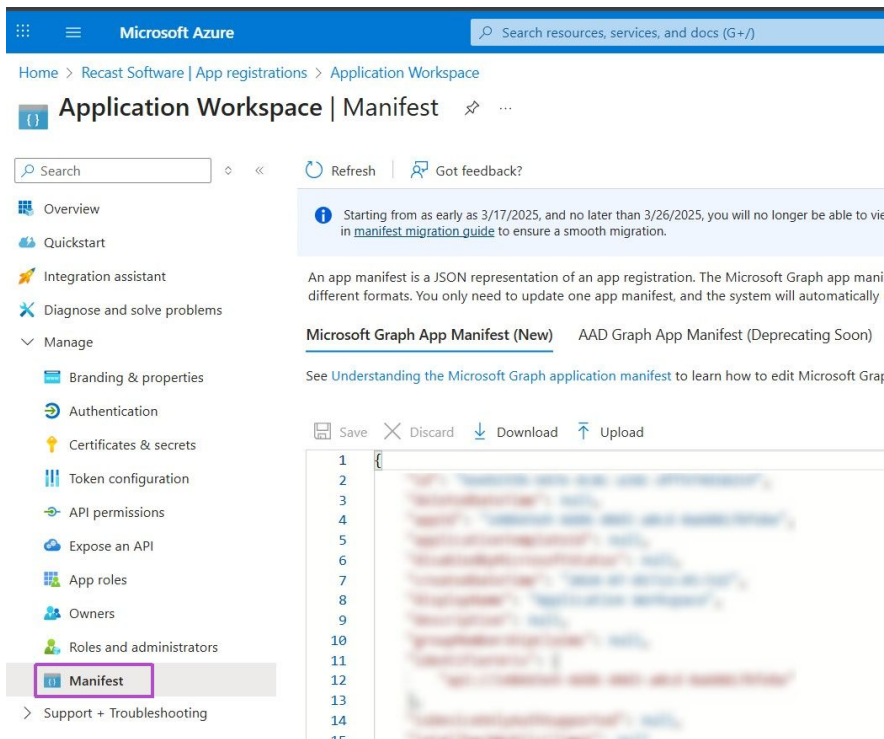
Microsoft Azure

Search resources, services, and docs (G+/)

Home > Recast Software | App registrations > Application Workspace

Application Workspace | Manifest

Search

Overview
Quickstart
Integration assistant
Diagnose and solve problems
Manage
Branding & properties
Authentication
Certificates & secrets
Token configuration
API permissions
Expose an API
App roles
Owners
Roles and administrators
Manifest
Support + Troubleshooting

Refresh | Got feedback?

Starting from as early as 3/17/2025, and no later than 3/26/2025, you will no longer be able to vie in manifest migration guide to ensure a smooth migration.

An app manifest is a JSON representation of an app registration. The Microsoft Graph app mani different formats. You only need to update one app manifest, and the system will automatically

Microsoft Graph App Manifest (New) AAD Graph App Manifest (Deprecating Soon)

See Understanding the Microsoft Graph application manifest to learn how to edit Microsoft Grap

Save Discard Download Upload

1 {
2 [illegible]
3 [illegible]
4 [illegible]
5 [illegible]
6 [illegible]
7 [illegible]
8 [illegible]
9 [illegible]
10 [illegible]
11 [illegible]
12 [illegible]
13 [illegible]
14 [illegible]